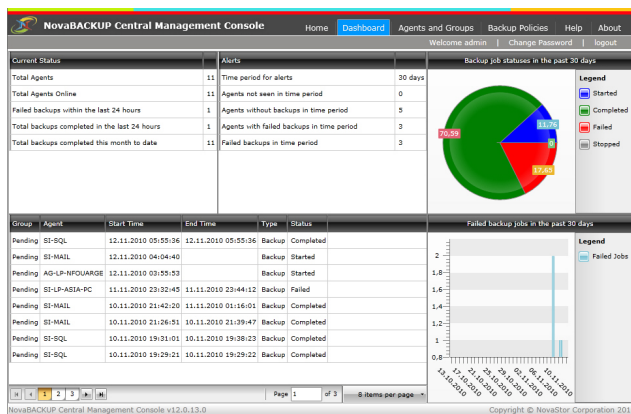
NovaBACKUP Central Management Console

Home | Dashboard | Agents and Groups | Backup Policies | Help | About

Welcome admin | Change Password | logout

| Current Status | |
|---|---|
| Total Agents | 11 |
| Total Agents Online | 11 |
| Failed backups within the last 24 hours | 1 |
| Total backups completed in the last 24 hours | 1 |
| Total backups completed this month to date | 11 |

| Alerts | |
|---|---|
| Time period for alerts | 30 days |
| Agents not seen in time period | 0 |
| Agents without backups in time period | 5 |
| Agents with failed backups in time period | 3 |
| Failed backups in time period | 3 |

Backup job statuses in the past 30 days

70,59
11,76
0
17,65

Legend
Started
Completed
Failed
Stopped

| Group | Agent | Start Time | End Time | Type | Status |
|---|---|---|---|---|---|
| Pending | SI-SQL | 12.11.2010 05:55:36 | 12.11.2010 05:55:36 | Backup | Completed |
| Pending | SI-MAIL | 12.11.2010 04:04:40 | | Backup | Started |
| Pending | AG-LP-NFOUARGE | 12.11.2010 03:55:53 | | Backup | Started |
| Pending | SI-LP-ASIA-PC | 11.11.2010 23:32:45 | 11.11.2010 23:44:12 | Backup | Failed |
| Pending | SI-MAIL | 10.11.2010 21:42:20 | 11.11.2010 01:16:01 | Backup | Completed |
| Pending | SI-MAIL | 10.11.2010 21:26:51 | 10.11.2010 21:39:47 | Backup | Completed |
| Pending | SI-SQL | 10.11.2010 19:31:01 | 10.11.2010 19:38:23 | Backup | Completed |
| Pending | SI-SQL | 10.11.2010 19:29:21 | 10.11.2010 19:30:16 | Backup | Completed |

1 2 3

Page 1 of 3

8 items per page

Failed backup jobs in the past 30 days

2
1,8
1,6
1,4
1,2
1
0,8

13.10.2010
17.10.2010
21.10.2010
25.10.2010
29.10.2010
02.11.2010
06.11.2010
10.11.2010

Legend
Failed Jobs

NovaBACKUP Central Management Console v12.0.13.0

Copyright © NovaStor Corporation 201